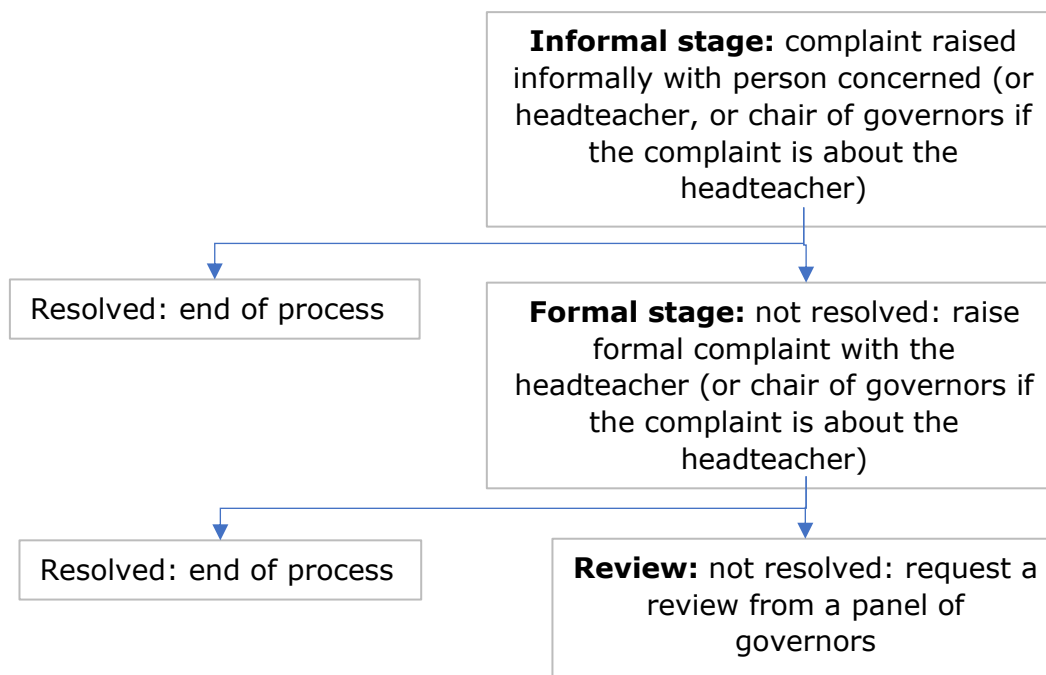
**Informal stage:** complaint raised informally with person concerned (or headteacher, or chair of governors if the complaint is about the headteacher)

Resolved: end of process

**Formal stage:** not resolved: raise formal complaint with the headteacher (or chair of governors if the complaint is about the headteacher)

Resolved: end of process

**Review:** not resolved: request a review from a panel of governors